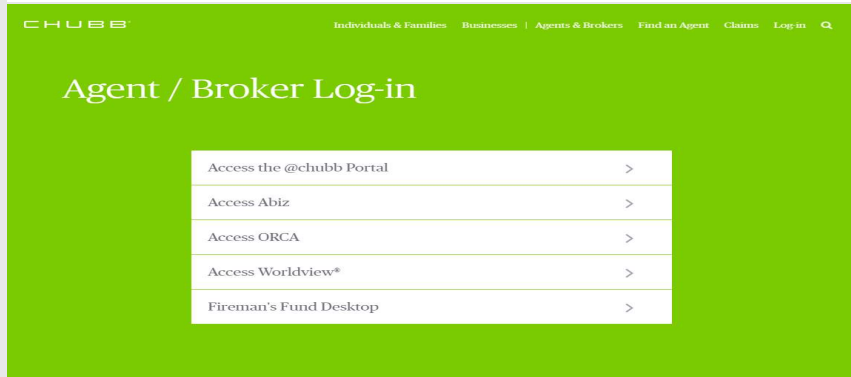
CHUBB®

Individuals & Families Businesses | Agents & Brokers Find an Agent Claims Log-in

Agent / Broker Log-in

Access the @chubb Portal >

Access Abiz >

Access ORCA >

Access Worldview* >

Fireman's Fund Desktop >